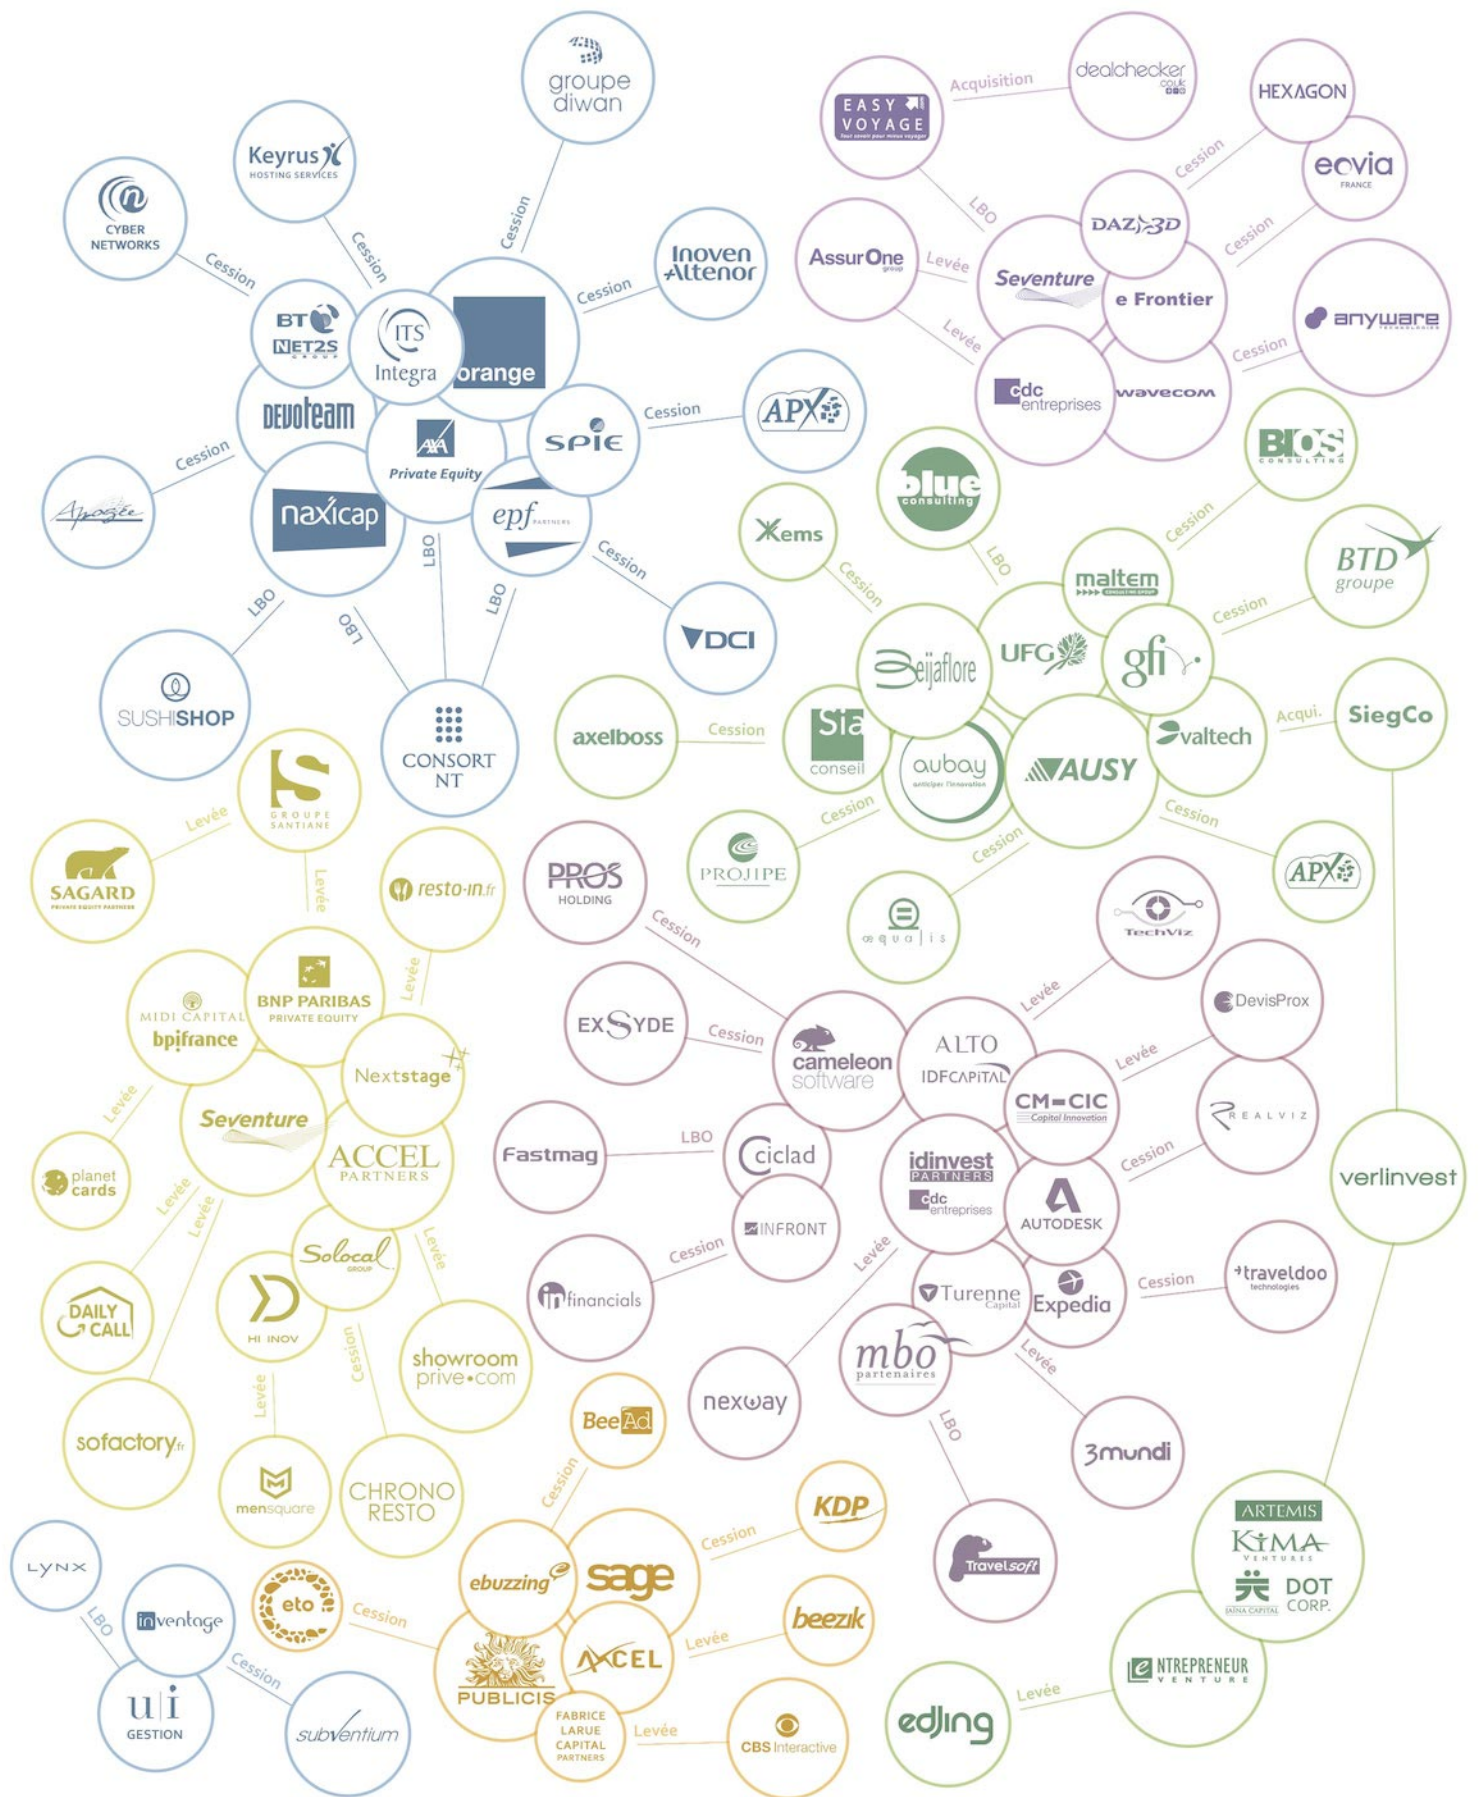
groupe diwan
Keyrus HOSTING SERVICES
CYBER NETWORKS
Cession
Cession
Cession
Inoven Altenor
Cession
BT NET2S GROUP
ITS Integra
orange
DEVOTEAM
AXA Private Equity
SPIE
Cession
APX
Cession
Apogée
naxicap
epf PARTNERS
Cession
LBO
LBO
LBO
LBO
DCI
SUSHISHOP
CONSORT NT
EASY VOYAGE
Acquisition
dealchecker
HEXAGON
Cession
eovia FRANCE
LBO
DAZ 3D
AssurOne group
Levée
Seventure
e Frontier
Cession
Levée
anyware
cdc entreprises
wavecom
Cession
blue consulting
BIOS CONSULTING
Xems
LBO
Cession
maltem
BTD groupe
Cession
Cession
UFG
gfi
Beijaflore
axelboss
Cession
Sia conseil
aubay
AUSY
valtech
Acqui.
SiegCo
Cession
Cession
PROJIPE
Cession
APX
PROS HOLDING
aequalis
TechViz
Cession
Levée
DevisProx
EXSYDE
Cession
cameleon software
ALTO IDFCAPITAL
CM-CIC Capital Innovation
Levée
REALVIZ
Fastmag
LBO
ciclad
idinvest PARTNERS
cdc entreprises
AUTODESK
Cession
verlinvest
INFRONT
Cession
infinancials
Levée
Turenne Capital
Expedia
Cession
traveldoo technologies
mbo partenaires
Levée
nexway
LBO
3mundi
Travelsoft
S GROUPE SANTIANE
Levée
SAGARD
Levée
resto-in.fr
Levée
MIDI CAPITAL bpifrance
BNP PARIBAS PRIVATE EQUITY
Nextstage
Levée
Seventure
ACCEL PARTNERS
planet cards
Levée
Levée
Solocal GROUP
Levée
DAILY CALL
HI INOV
Cession
showroom prive.com
sofactory.fr
Levée
mensquare
CHRONO RESTO
BeeAd
Cession
KDP
Cession
ARTEMIS
KIMA VENTURES
DOT CORP.
LYNX
LBO
inventage
ebuzzing
sage
eto
Cession
beezik
Levée
ACCEL
Cession
PUBLICIS
ENTREPRENEUR VENTURE
u i GESTION
subventium
FABRICE LARUE CAPITAL PARTNERS
Levée
CBS Interactive
edjing
Levée